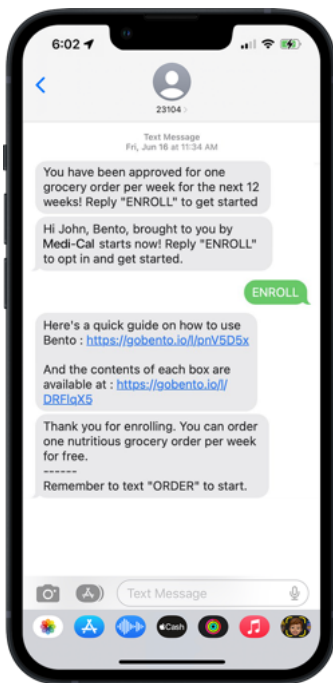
6:02

23104 >

Text Message
Fri, Jun 16 at 11:34 AM

You have been approved for one grocery order per week for the next 12 weeks! Reply "ENROLL" to get started

Hi John, Bento, brought to you by Medi-Cal starts now! Reply "ENROLL" to opt in and get started.

ENROLL

Here's a quick guide on how to use Bento : https://gobento.io/l/pnV5D5x

And the contents of each box are available at : https://gobento.io/l/DRFlqX5

Thank you for enrolling. You can order one nutritious grocery order per week for free.
------
Remember to text "ORDER" to start.

Text Message

Cash